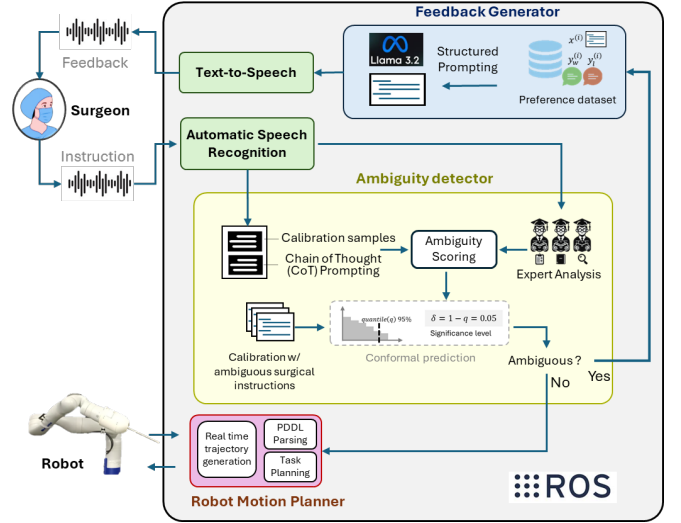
Feedback Generator

Llama 3.2

Structured Prompting

$x^{(i)}$

$y_w^{(i)}$ $y_l^{(i)}$

Preference dataset

Feedback

Text-to-Speech

Surgeon

Instruction

Automatic Speech Recognition

Ambiguity detector

Calibration samples

Chain of Thought (CoT) Prompting

Ambiguity Scoring

Expert Analysis

quantile(q) 95%

$\delta = 1 - q = 0.05$

Significance level

Calibration w/ ambiguous surgical instructions

Conformal prediction

Ambiguous ?

Yes

No

Robot

Real time trajectory generation

PDDL Parsing

Task Planning

Robot Motion Planner

ROS